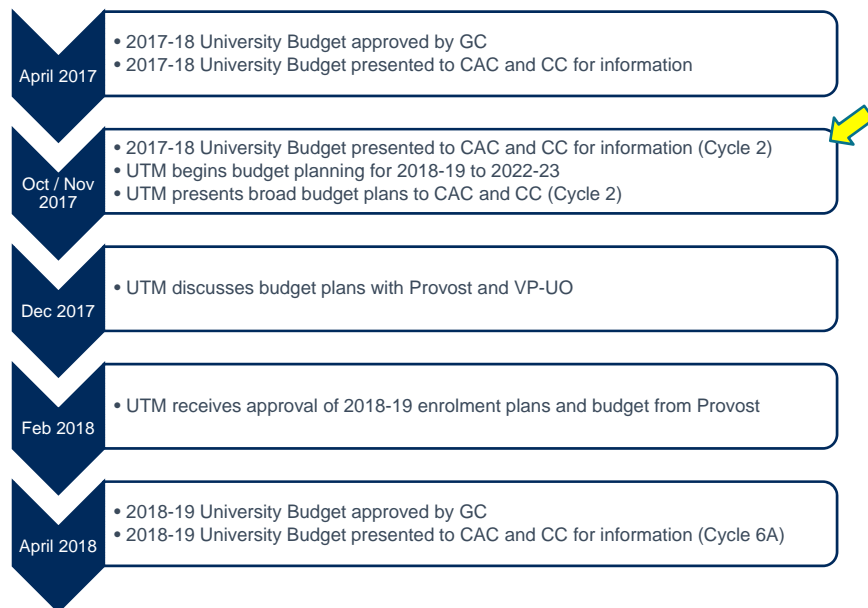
April 2017

• 2017-18 University Budget approved by GC
• 2017-18 University Budget presented to CAC and CC for information

Oct / Nov 2017

• 2017-18 University Budget presented to CAC and CC for information (Cycle 2)
• UTM begins budget planning for 2018-19 to 2022-23
• UTM presents broad budget plans to CAC and CC (Cycle 2)

Dec 2017

• UTM discusses budget plans with Provost and VP-UO

Feb 2018

• UTM receives approval of 2018-19 enrolment plans and budget from Provost

April 2018

• 2018-19 University Budget approved by GC
• 2018-19 University Budget presented to CAC and CC for information (Cycle 6A)